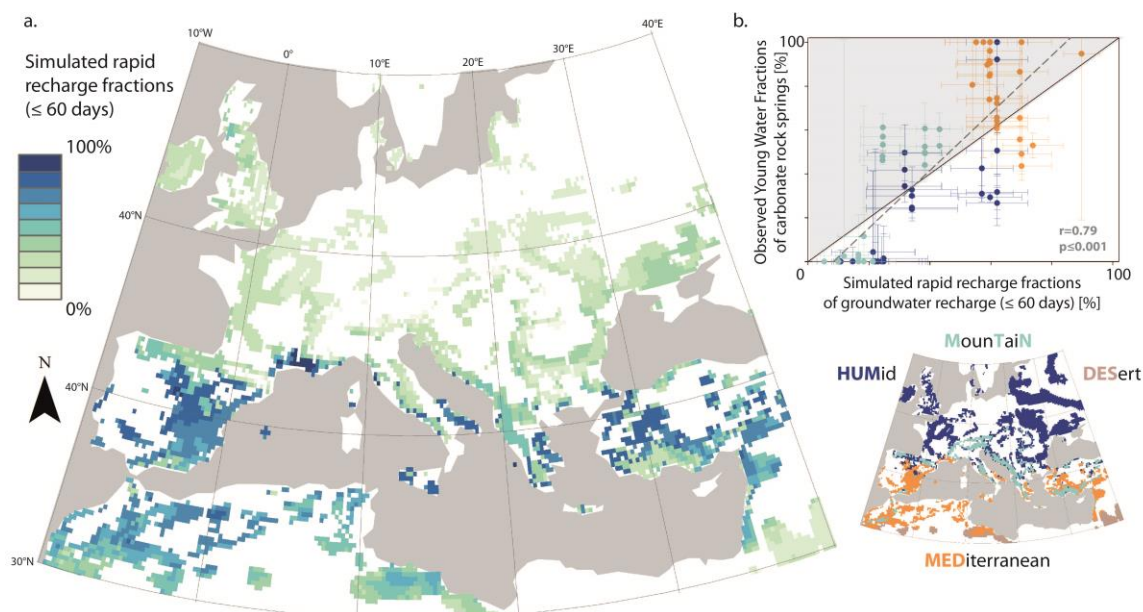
a.

Simulated rapid recharge fractions (≤ 60 days)

100%

0%

N

10°W

0°

10°E

20°E

30°E

40°E

40°N

40°N

30°N

b.

Observed Young Water Fractions of carbonate rock springs [%]

100

0

100

Simulated rapid recharge fractions of groundwater recharge (≤ 60 days) [%]

r=0.79
p≤0.001

MounTaiN

HUMid

DESert

MEDiterranean